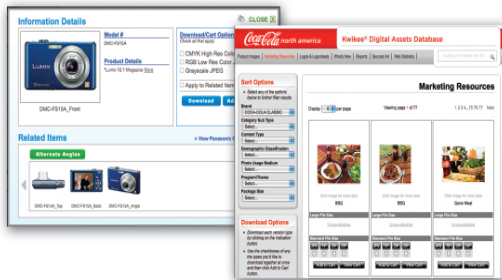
Information Details

CLOSE

Model #
DMC-FS10A

Product Details
Lumix 10.1 Megapixel More

Download/Cart Options
Check all that apply

CMYK High Res Color
RGB Low Res Color
Grayscale JPEG

Apply to Related Items

Download

DMC-FS10A_Front

Related Items

View Panasonic

Alternate Angles

DMC-FS10A_Top
DMC-FS10A_Back
DMC-FS10A_Angle

Coca-Cola north america

Kwikee® Digital Assets Database

Product Images
Marketing Resources
Logos & Guidelines
What's New
Reports
Secured Art
Web Statistics

Sort Options

Select any of the options below to further filter results

Brand
COCA-COLA CLASSIC

Category Sub Type
Select

Content Type
Select

Demographic Classification
Select

Photo Usage Medium
Select

Program/Theme
Select

Package Size
Select

Download Options

Download each version type by clicking on the individual button.

Use the checkboxes of any file types you'd like to download together at once and then click Add to Cart button.

Marketing Resources

Display per page

Viewing page 1 of 77

1 2 3 4 ... 75 76 77 Next

Click image for more detail
BBQ

Click image for more detail
BBQ

Click image for more detail
Quick Meal

Large File Size

Standard File Size

Add to Cart